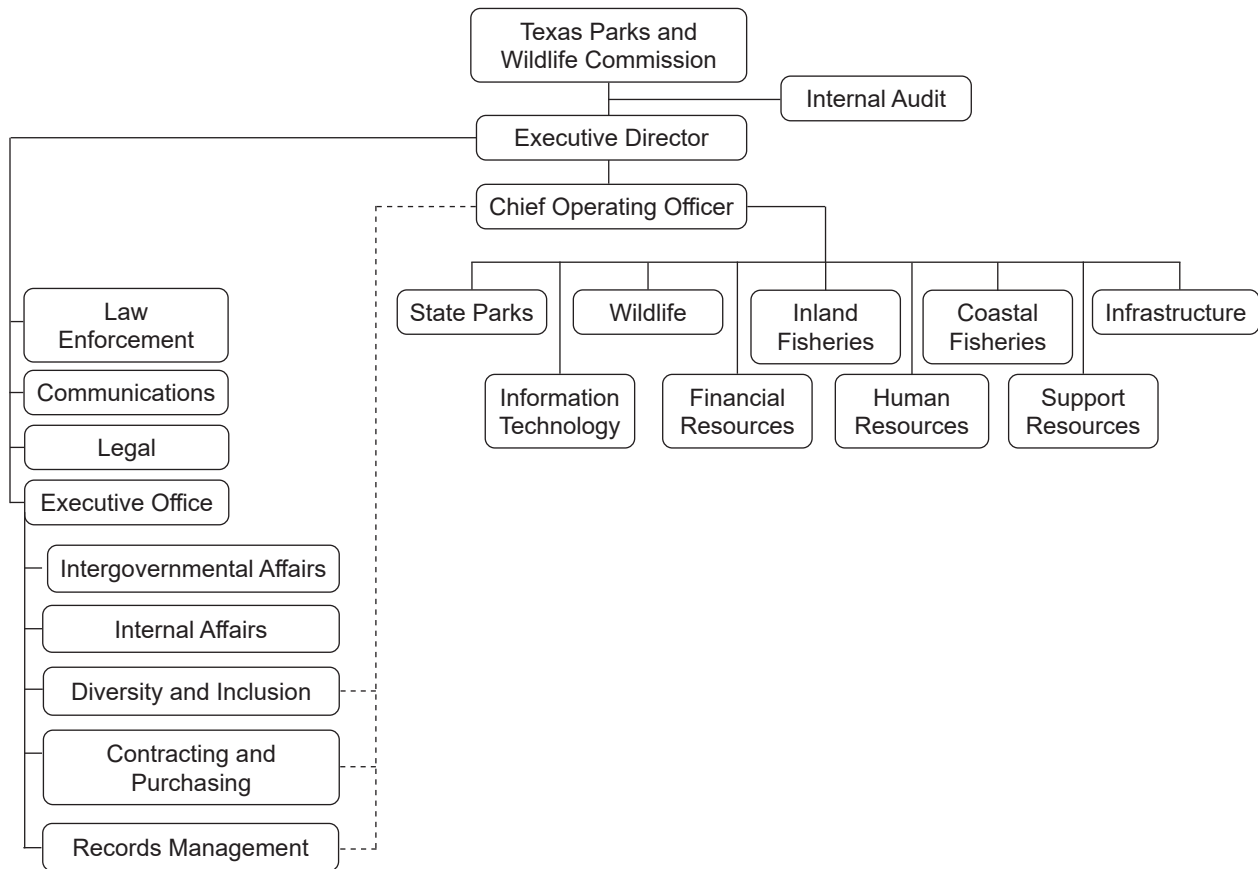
Texas Parks and Wildlife Commission

Internal Audit

Executive Director

Chief Operating Officer

State Parks

Wildlife

Inland Fisheries

Coastal Fisheries

Infrastructure

Information Technology

Financial Resources

Human Resources

Support Resources

Law Enforcement

Communications

Legal

Executive Office

Intergovernmental Affairs

Internal Affairs

Diversity and Inclusion

Contracting and Purchasing

Records Management